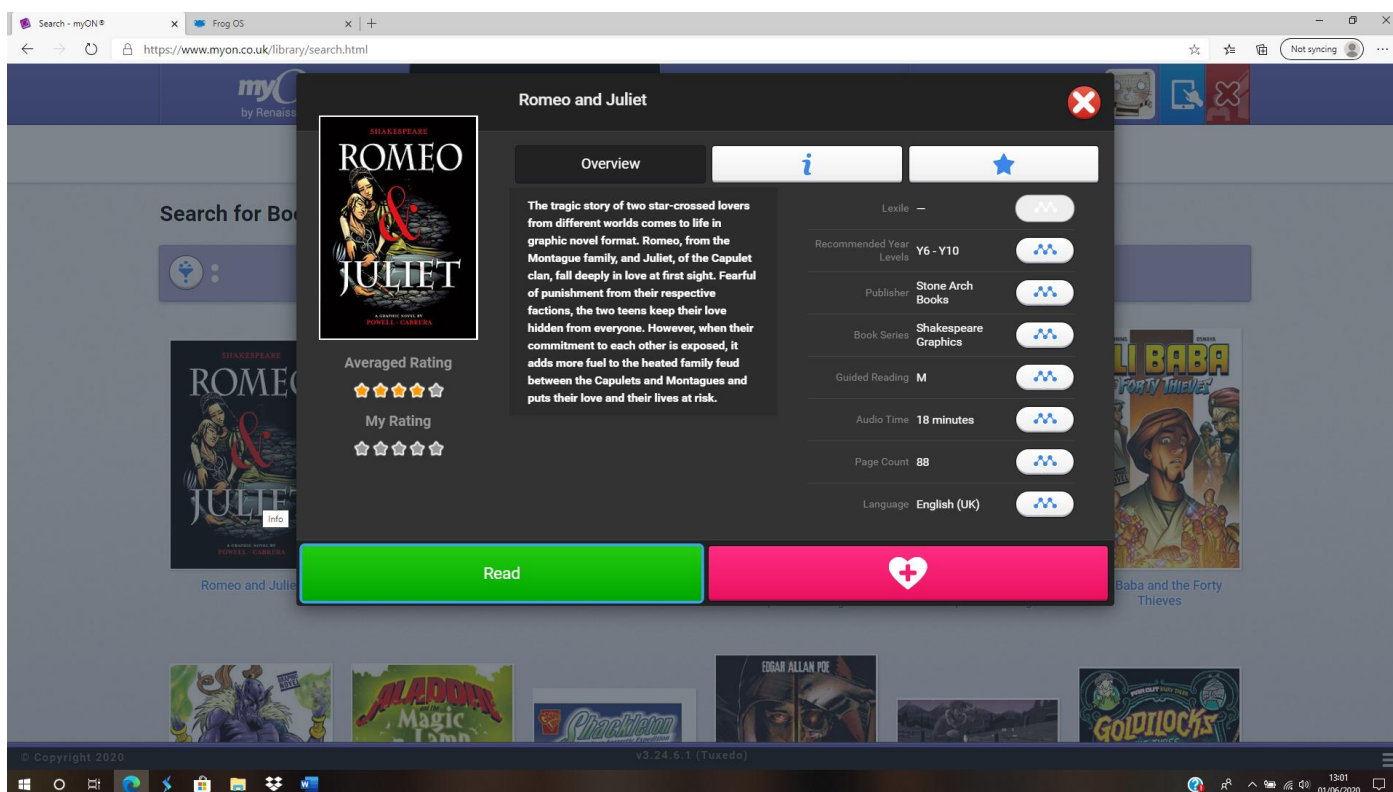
Search - myON® × Frog OS × +

https://www.myon.co.uk/library/search.html

Not syncing

myO
by Renaiss

Romeo and Juliet

SHAKESPEARE
ROMEO
&
JULIET
A GRAPHIC NOVEL BY
POWELL · CABRERA

Overview

$i$

The tragic story of two star-crossed lovers from different worlds comes to life in graphic novel format. Romeo, from the Montague family, and Juliet, of the Capulet clan, fall deeply in love at first sight. Fearful of punishment from their respective factions, the two teens keep their love hidden from everyone. However, when their commitment to each other is exposed, it adds more fuel to the heated family feud between the Capulets and Montagues and puts their love and their lives at risk.

Averaged Rating

My Rating

| | |
|---|---|
| Lexile | – |
| Recommended Year Levels | Y6 - Y10 |
| Publisher | Stone Arch Books |
| Book Series | Shakespeare Graphics |
| Guided Reading | M |
| Audio Time | 18 minutes |
| Page Count | 88 |
| Language | English (UK) |

Read

Search for Bo

SHAKESPEARE
ROME
&
JULIET
A GRAPHIC NOVEL BY
POWELL · CABRERA

Info

Romeo and Julie

LI BABA
FORTY THIEVES

Baba and the Forty Thieves

ALADDIN
Magic
Lamp

Shackleton

EDGAR ALLAN POE

GOLDILOCKS

© Copyright 2020

v3.24.6.1 (Tuxedo)

13:01
01/06/2020